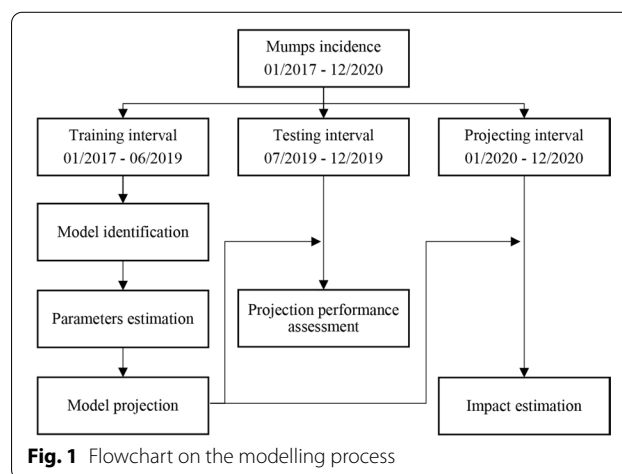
Mumps incidence
01/2017 - 12/2020

Training interval
01/2017 - 06/2019

Testing interval
07/2019 - 12/2019

Projecting interval
01/2020 - 12/2020

Model identification

Parameters estimation

Projection performance assessment

Model projection

Impact estimation

**Fig. 1** Flowchart on the modelling process